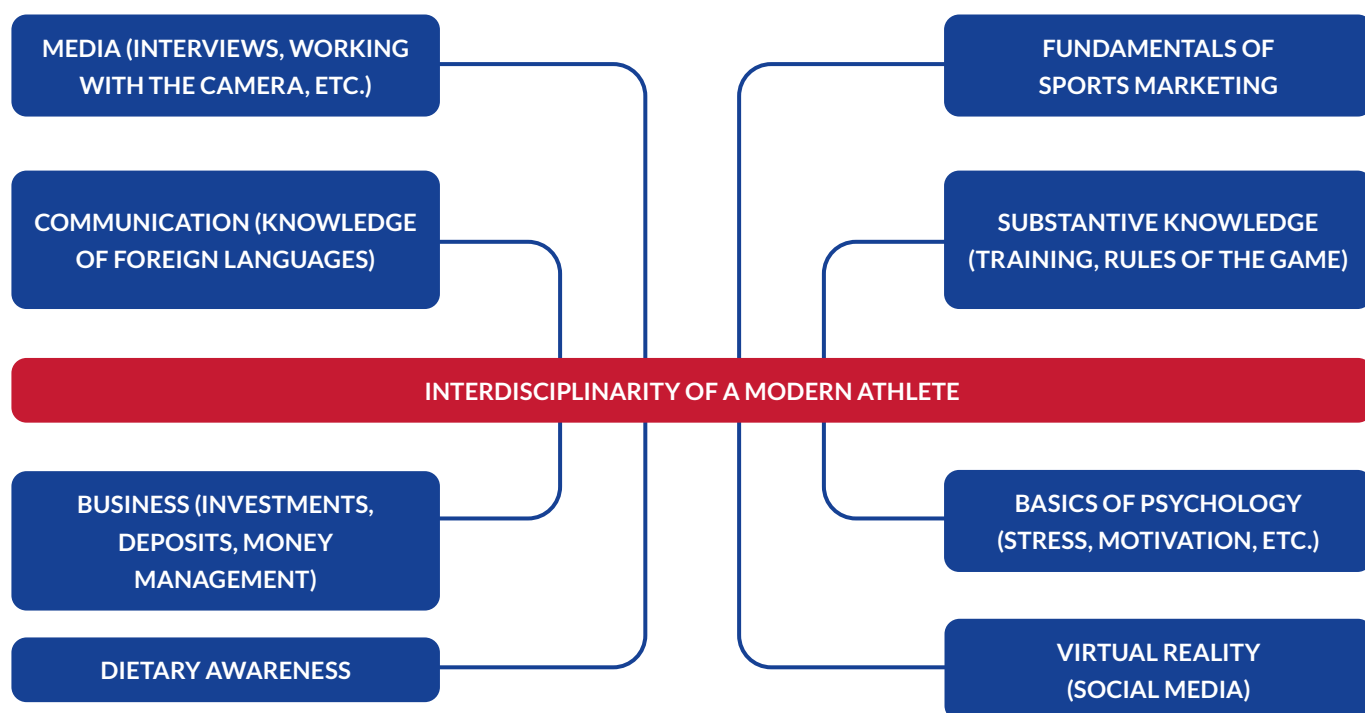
MEDIA (INTERVIEWS, WORKING WITH THE CAMERA, ETC.)

FUNDAMENTALS OF SPORTS MARKETING

COMMUNICATION (KNOWLEDGE OF FOREIGN LANGUAGES)

SUBSTANTIVE KNOWLEDGE (TRAINING, RULES OF THE GAME)

INTERDISCIPLINARITY OF A MODERN ATHLETE

BUSINESS (INVESTMENTS, DEPOSITS, MONEY MANAGEMENT)

BASICS OF PSYCHOLOGY (STRESS, MOTIVATION, ETC.)

DIETARY AWARENESS

VIRTUAL REALITY (SOCIAL MEDIA)